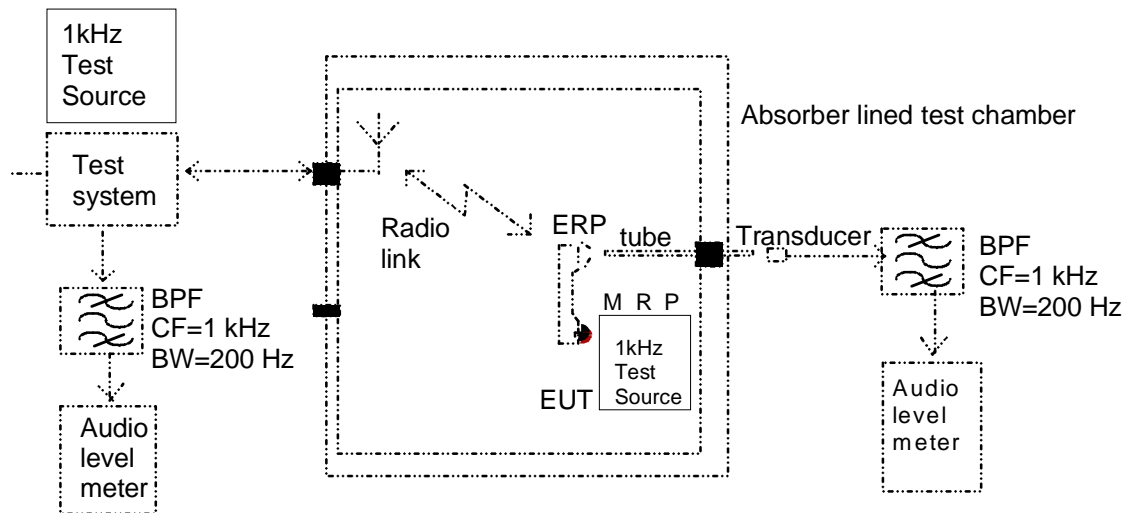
1kHz Test Source

Test system

BPF
CF=1 kHz
BW=200 Hz

Audio level meter

Absorber lined test chamber

Radio link

ERP

tube

Transducer

M R P

1kHz Test Source

EUT

BPF
CF=1 kHz
BW=200 Hz

Audio level meter